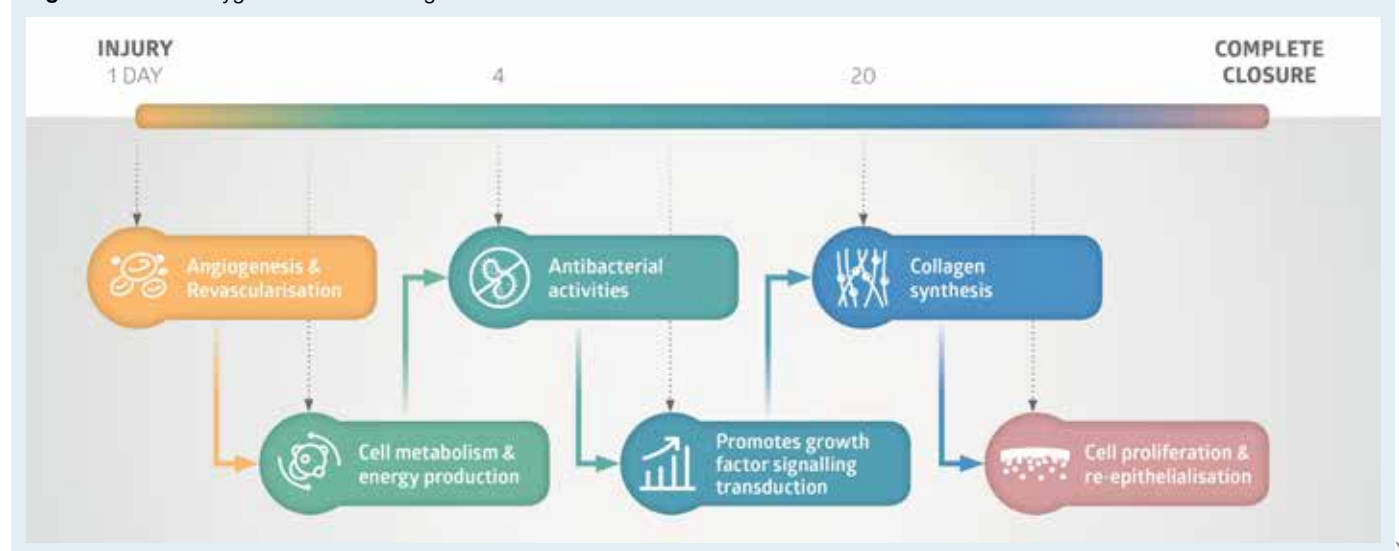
INJURY
1 DAY

4

20

COMPLETE CLOSURE

Angiogenesis & Revascularisation

Cell metabolism & energy production

Antibacterial activities

Promotes growth factor signalling transduction

Collagen synthesis

Cell proliferation & re-epithelialisation